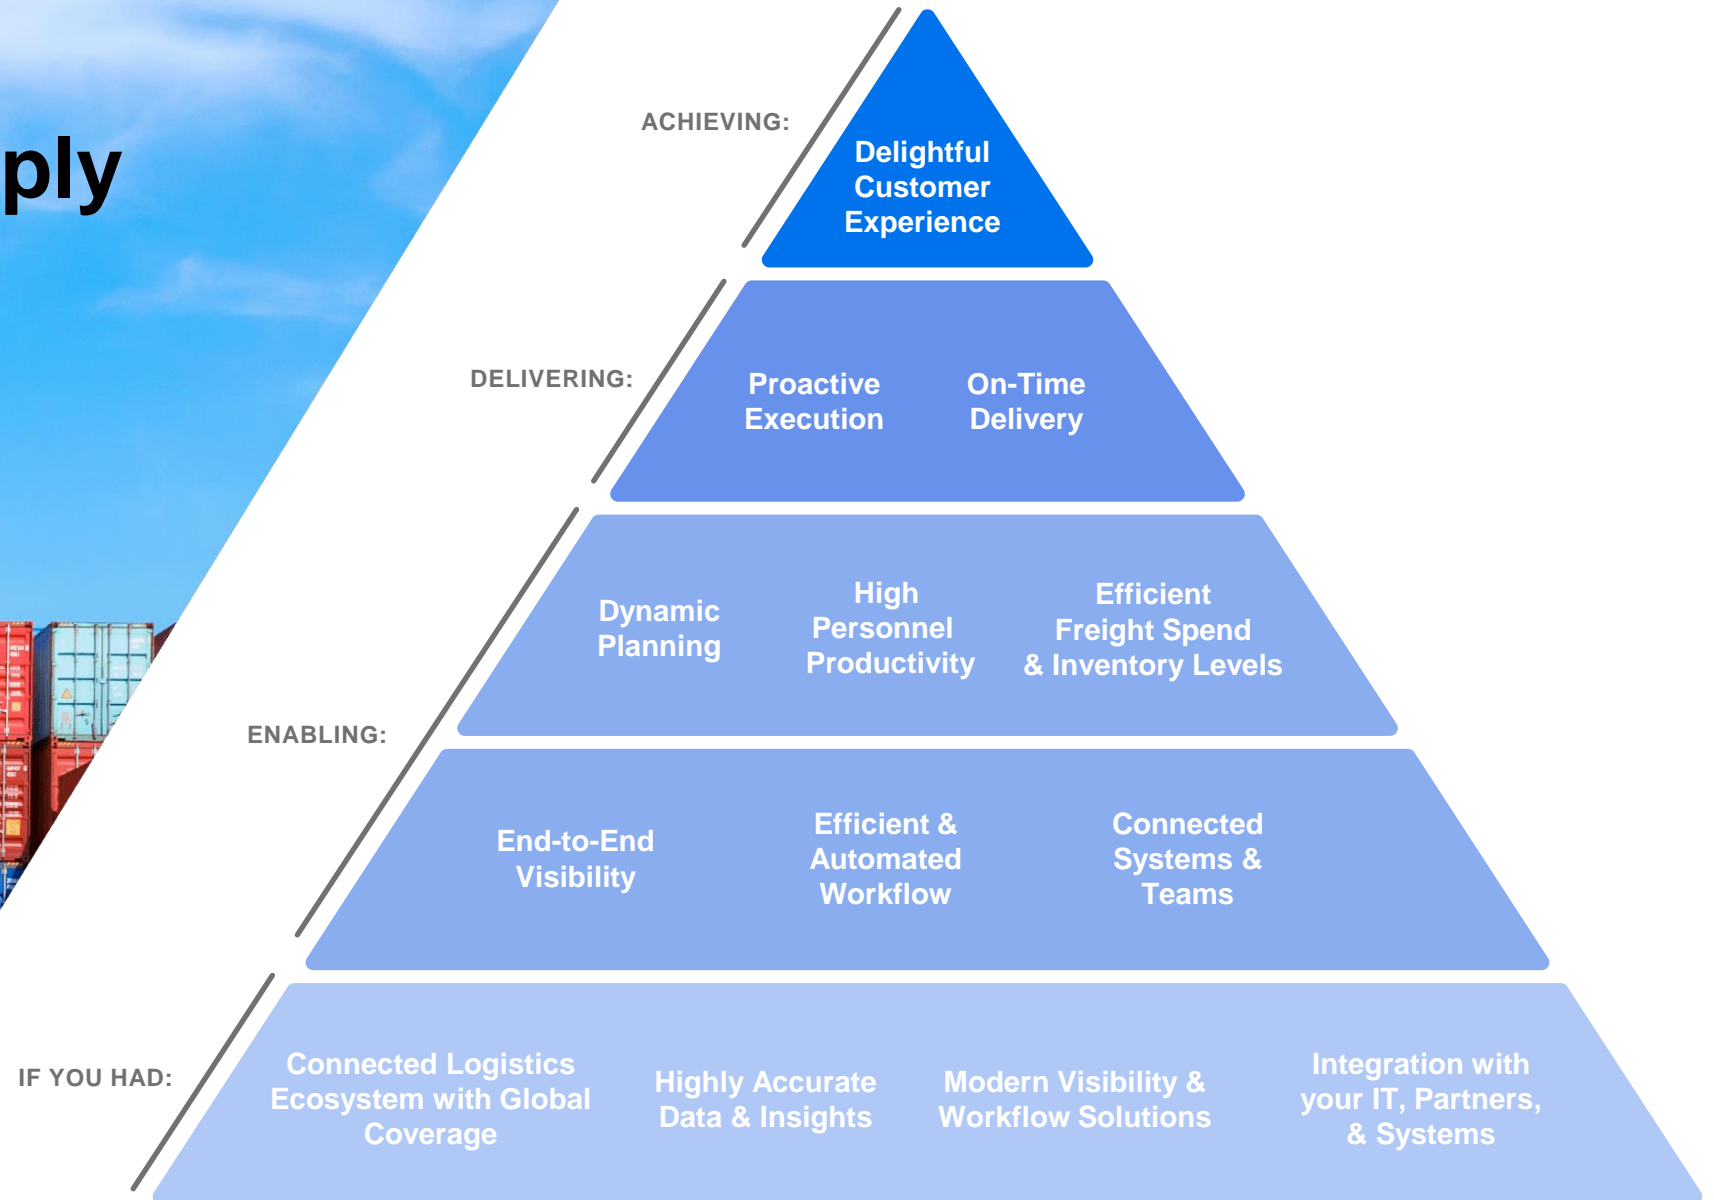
ply

ACHIEVING:

Delightful Customer Experience

DELIVERING:

Proactive Execution

On-Time Delivery

ENABLING:

Dynamic Planning

High Personnel Productivity

Efficient Freight Spend & Inventory Levels

End-to-End Visibility

Efficient & Automated Workflow

Connected Systems & Teams

IF YOU HAD:

Connected Logistics Ecosystem with Global Coverage

Highly Accurate Data & Insights

Modern Visibility & Workflow Solutions

Integration with your IT, Partners, & Systems